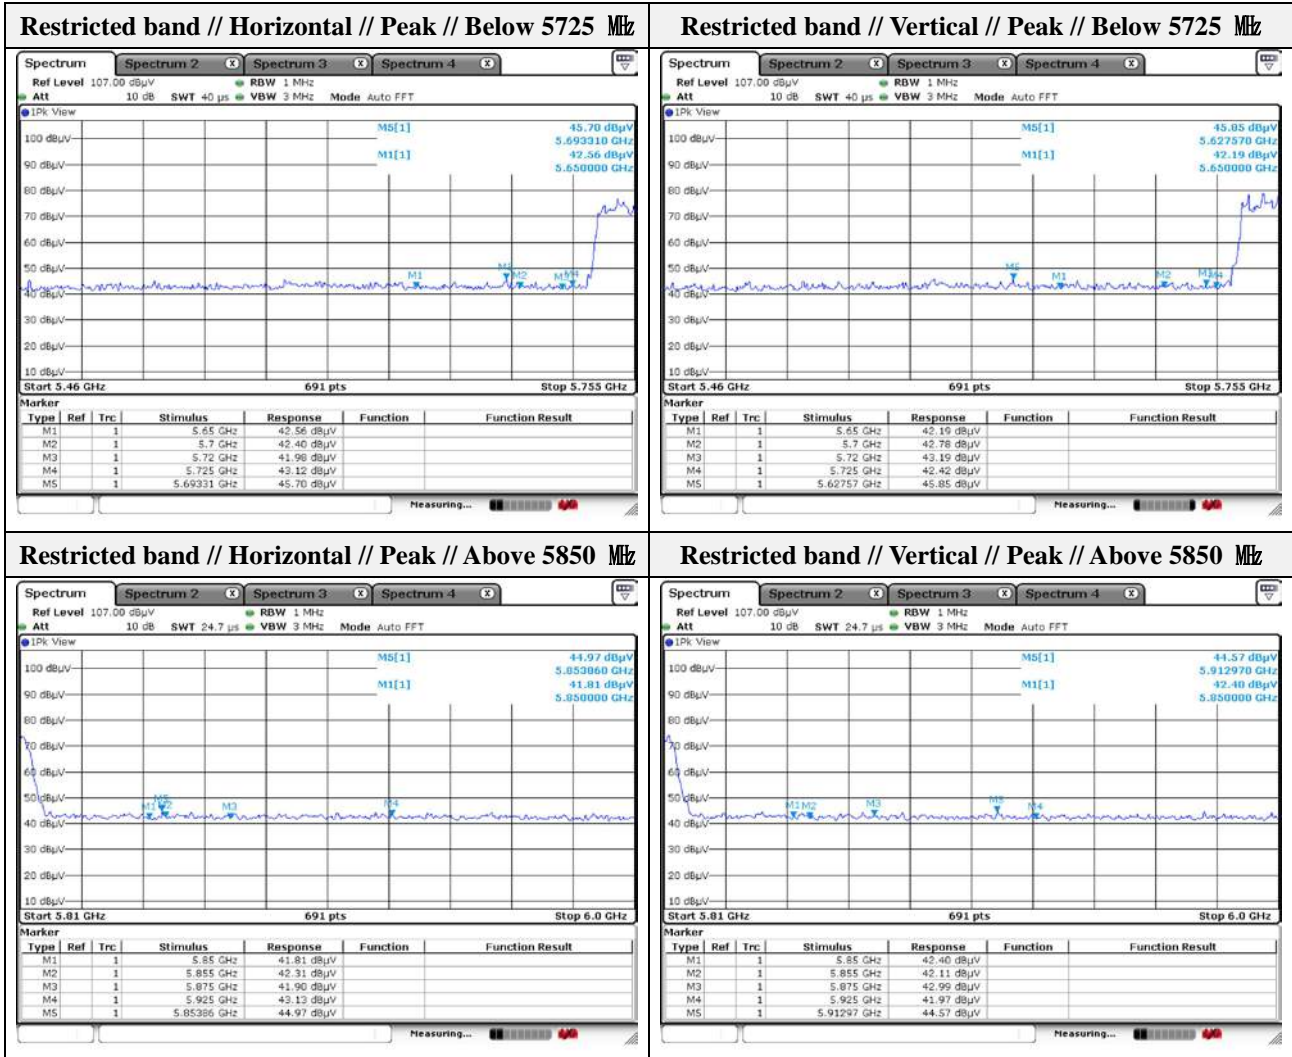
Restricted band // Horizontal // Peak // Below 5725 ㎒

Spectrum | Spectrum 2 | Spectrum 3 | Spectrum 4

Ref Level 107.00 dBµV RBW 1 MHz
Att 10 dB SWT 40 µs VBW 3 MHz Mode Auto FFT
1Pk View

M5[1] 45.70 dBµV 5.693310 GHz
M1[1] 42.56 dBµV 5.650000 GHz

100 dBµV
90 dBµV
80 dBµV
70 dBµV
60 dBµV
50 dBµV
40 dBµV
30 dBµV
20 dBµV
10 dBµV

M1 M5 M2 M3 M4

Start 5.46 GHz 691 pts Stop 5.755 GHz

Marker

| Type | Ref | Trc | Stimulus | Response | Function | Function Result |
|---|---|---|---|---|---|---|
| M1 | | 1 | 5.65 GHz | 42.56 dBµV | | |
| M2 | | 1 | 5.7 GHz | 42.40 dBµV | | |
| M3 | | 1 | 5.72 GHz | 41.98 dBµV | | |
| M4 | | 1 | 5.725 GHz | 43.12 dBµV | | |
| M5 | | 1 | 5.69331 GHz | 45.70 dBµV | | |

Measuring...

Restricted band // Vertical // Peak // Below 5725 ㎒

Spectrum | Spectrum 2 | Spectrum 3 | Spectrum 4

Ref Level 107.00 dBµV RBW 1 MHz
Att 10 dB SWT 40 µs VBW 3 MHz Mode Auto FFT
1Pk View

M5[1] 45.85 dBµV 5.627570 GHz
M1[1] 42.19 dBµV 5.650000 GHz

100 dBµV
90 dBµV
80 dBµV
70 dBµV
60 dBµV
50 dBµV
40 dBµV
30 dBµV
20 dBµV
10 dBµV

M5 M1 M2 M3 M4

Start 5.46 GHz 691 pts Stop 5.755 GHz

Marker

| Type | Ref | Trc | Stimulus | Response | Function | Function Result |
|---|---|---|---|---|---|---|
| M1 | | 1 | 5.65 GHz | 42.19 dBµV | | |
| M2 | | 1 | 5.7 GHz | 42.78 dBµV | | |
| M3 | | 1 | 5.72 GHz | 43.19 dBµV | | |
| M4 | | 1 | 5.725 GHz | 42.42 dBµV | | |
| M5 | | 1 | 5.62757 GHz | 45.85 dBµV | | |

Measuring...

Restricted band // Horizontal // Peak // Above 5850 ㎒

Spectrum | Spectrum 2 | Spectrum 3 | Spectrum 4

Ref Level 107.00 dBµV RBW 1 MHz
Att 10 dB SWT 24.7 µs VBW 3 MHz Mode Auto FFT
1Pk View

M5[1] 44.97 dBµV 5.853860 GHz
M1[1] 41.81 dBµV 5.850000 GHz

100 dBµV
90 dBµV
80 dBµV
70 dBµV
60 dBµV
50 dBµV
40 dBµV
30 dBµV
20 dBµV
10 dBµV

M1 M5 M2 M3 M4

Start 5.81 GHz 691 pts Stop 6.0 GHz

Marker

| Type | Ref | Trc | Stimulus | Response | Function | Function Result |
|---|---|---|---|---|---|---|
| M1 | | 1 | 5.85 GHz | 41.81 dBµV | | |
| M2 | | 1 | 5.855 GHz | 42.31 dBµV | | |
| M3 | | 1 | 5.875 GHz | 41.90 dBµV | | |
| M4 | | 1 | 5.925 GHz | 43.13 dBµV | | |
| M5 | | 1 | 5.85386 GHz | 44.97 dBµV | | |

Measuring...

Restricted band // Vertical // Peak // Above 5850 ㎒

Spectrum | Spectrum 2 | Spectrum 3 | Spectrum 4

Ref Level 107.00 dBµV RBW 1 MHz
Att 10 dB SWT 24.7 µs VBW 3 MHz Mode Auto FFT
1Pk View

M5[1] 44.57 dBµV 5.912970 GHz
M1[1] 42.40 dBµV 5.850000 GHz

100 dBµV
90 dBµV
80 dBµV
70 dBµV
60 dBµV
50 dBµV
40 dBµV
30 dBµV
20 dBµV
10 dBµV

M1 M2 M3 M5 M4

Start 5.81 GHz 691 pts Stop 6.0 GHz

Marker

| Type | Ref | Trc | Stimulus | Response | Function | Function Result |
|---|---|---|---|---|---|---|
| M1 | | 1 | 5.85 GHz | 42.40 dBµV | | |
| M2 | | 1 | 5.855 GHz | 42.11 dBµV | | |
| M3 | | 1 | 5.875 GHz | 42.99 dBµV | | |
| M4 | | 1 | 5.925 GHz | 41.97 dBµV | | |
| M5 | | 1 | 5.91297 GHz | 44.57 dBµV | | |

Measuring...